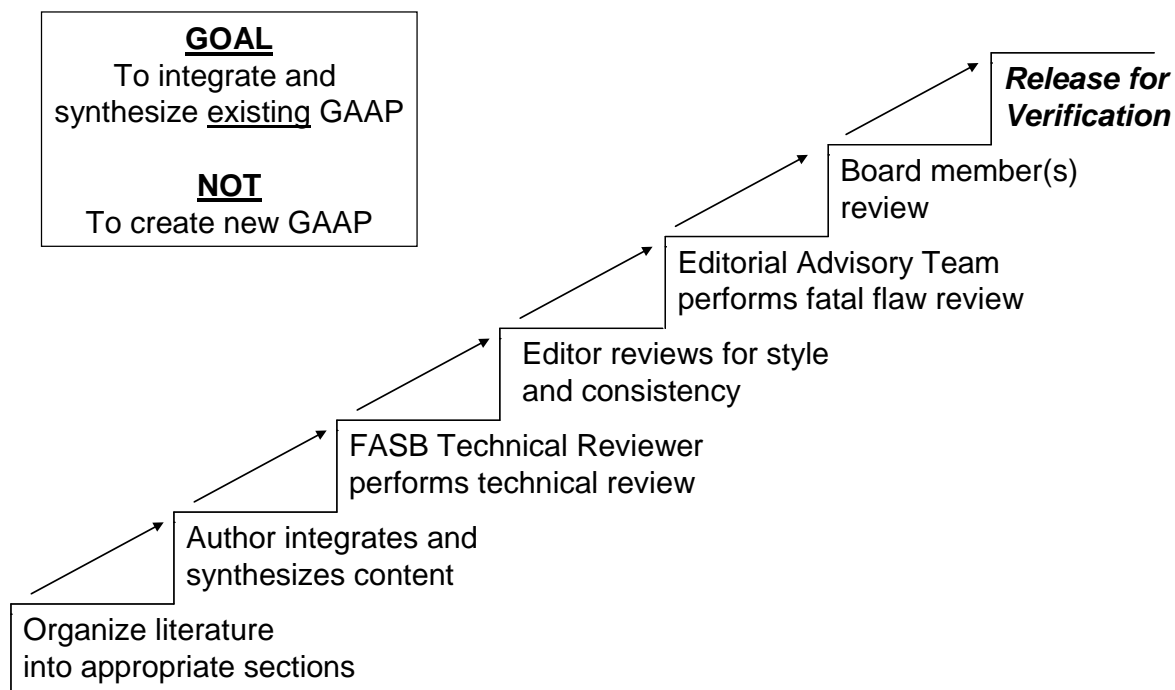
GOAL
To integrate and synthesize existing GAAP

NOT
To create new GAAP

Organize literature into appropriate sections

Author integrates and synthesizes content

FASB Technical Reviewer performs technical review

Editor reviews for style and consistency

Editorial Advisory Team performs fatal flaw review

Board member(s) review

Release for Verification